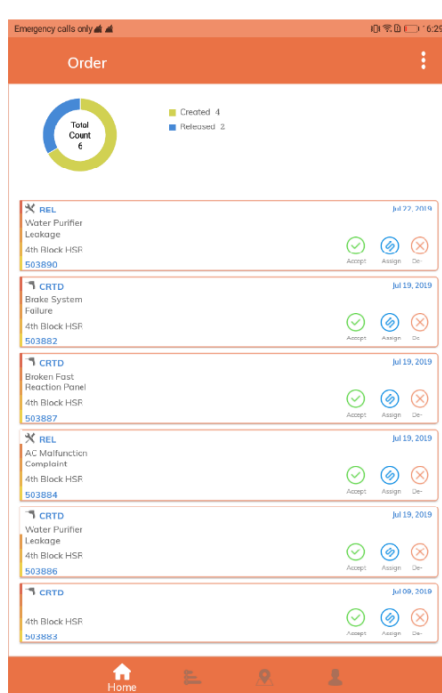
Emergency calls only

6:2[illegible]

Order

Total Count 6

Created 4

Released 2

REL

Jul 22, 2019

Water Purifier Leakage

4th Block HSR

503890

Accept Assign De-

CRTD

Jul 19, 2019

Brake System Failure

4th Block HSR

503882

Accept Assign De-

CRTD

Jul 19, 2019

Broken Fast Reaction Panel

4th Block HSR

503887

Accept Assign De-

REL

Jul 19, 2019

AC Malfunction Complaint

4th Block HSR

503884

Accept Assign De-

CRTD

Jul 19, 2019

Water Purifier Leakage

4th Block HSR

503886

Accept Assign De-

CRTD

Jul 09, 2019

4th Block HSR

503883

Accept Assign De-

Home